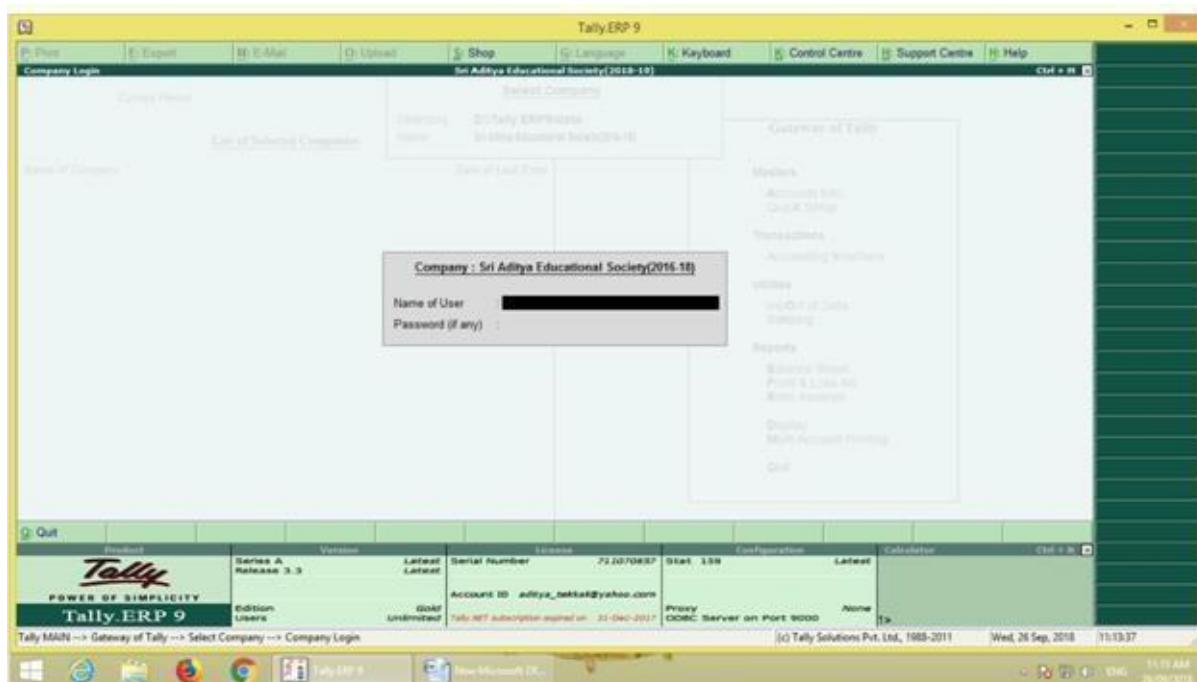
Tally.ERP 9

P: Print
E: Export
M: E-Mail
O: Upload
S: Shop
G: Language
K: Keyboard
K: Control Centre
H: Support Centre
H: Help

Company Login
Sri Aditya Educational Society(2016-18)
Ctrl + M

Current Period
Select Company
Directory
D:\Tally.ERP9\data
Name
Sri Aditya Educational Society(2016-18)
List of Selected Companies
Name of Company
Date of Last Entry
Gateway of Tally
Masters
Accounts Info.
Quick Setup
Transactions
Accounting Vouchers
Utilities
Import of Data
Banking
Reports
Balance Sheet
Profit & Loss A/c
Ratio Analysis
Display
Multi Account Printing
Quit

Company : Sri Aditya Educational Society(2016-18)

Name of User
Password (if any) :

Q: Quit

Product
Version
License
Configuration
Calculator
Ctrl + N

Tally
POWER OF SIMPLICITY
Tally.ERP 9

Series A
Release 3.3
Latest
Latest
Edition
Users
Gold
Unlimited

Serial Number
712070657
Account ID
aditya_tekkali@yahoo.com
Tally.NET subscription expired on 31-Dec-2017

Stat 159
Latest
Proxy
None
ODBC Server on Port 9000

1>

Tally MAIN --> Gateway of Tally --> Select Company --> Company Login
(c) Tally Solutions Pvt. Ltd., 1988-2011
Wed, 26 Sep, 2018
11:13:37

Tally.ERP 9
New Microsoft Of...
ENG
11:13 AM
26/09/2018